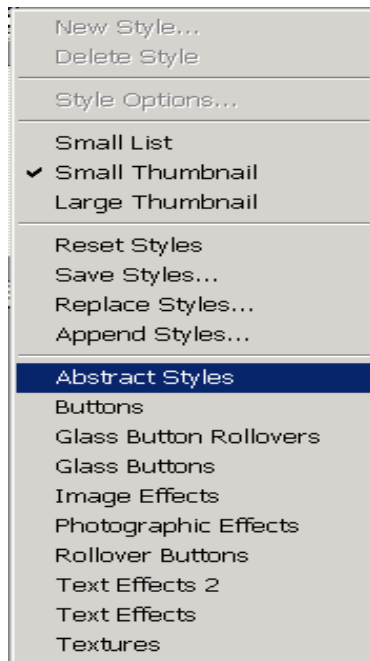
New Style...
Delete Style

Style Options...

Small List
✔ Small Thumbnail
Large Thumbnail

Reset Styles
Save Styles...
Replace Styles...
Append Styles...

Abstract Styles
Buttons
Glass Button Rollovers
Glass Buttons
Image Effects
Photographic Effects
Rollover Buttons
Text Effects 2
Text Effects
Textures